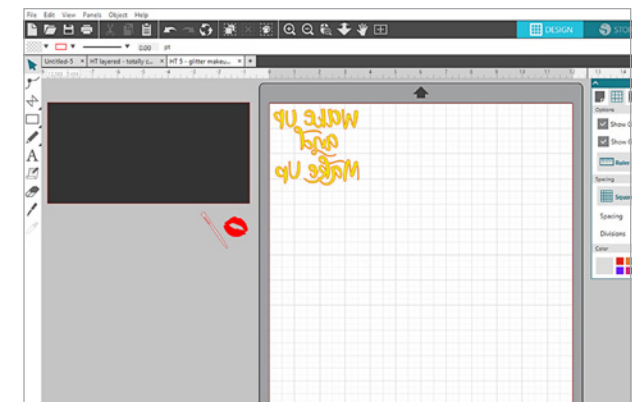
File Edit View Panels Object Help

DESIGN STO

0.00 pt

Untitled-5 × HT layered - totally c... × HT 5 - glitter makeu... × +

Wake Up
and
Make Up

Options
Show G
Show G
Rulers
Spacing
Square
Spacing
Divisions
Color